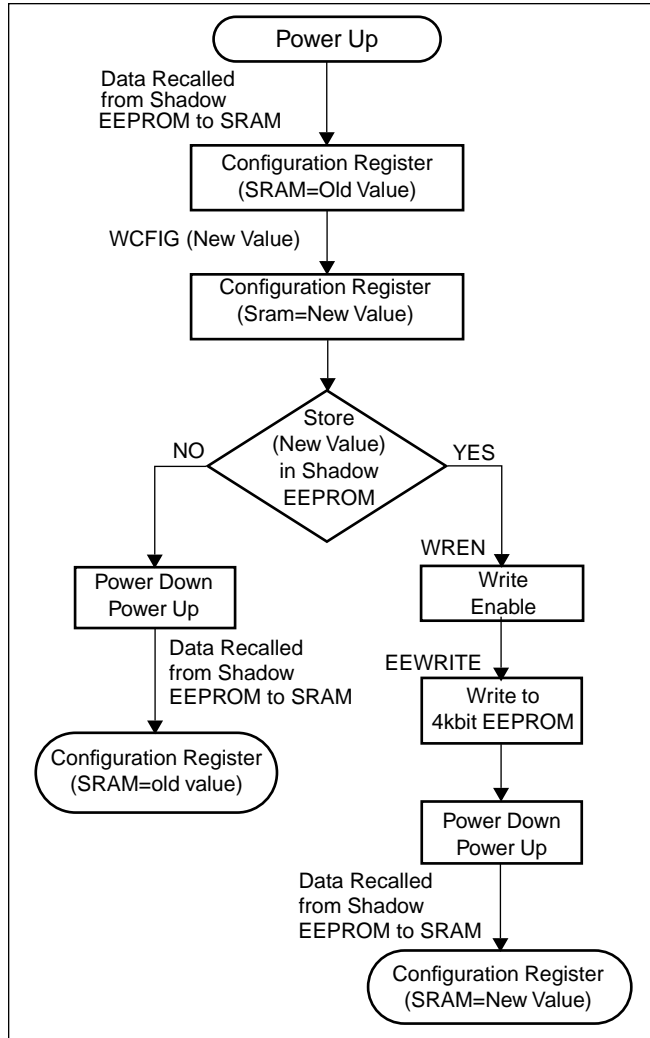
Power Up

Data Recalled from Shadow EEPROM to SRAM

Configuration Register (SRAM=Old Value)

WCFIG (New Value)

Configuration Register (Sram=New Value)

Store (New Value) in Shadow EEPROM

NO

YES

Power Down Power Up

Data Recalled from Shadow EEPROM to SRAM

Configuration Register (SRAM=old value)

WREN

Write Enable

EEWRITE

Write to 4kbit EEPROM

Power Down Power Up

Data Recalled from Shadow EEPROM to SRAM

Configuration Register (SRAM=New Value)